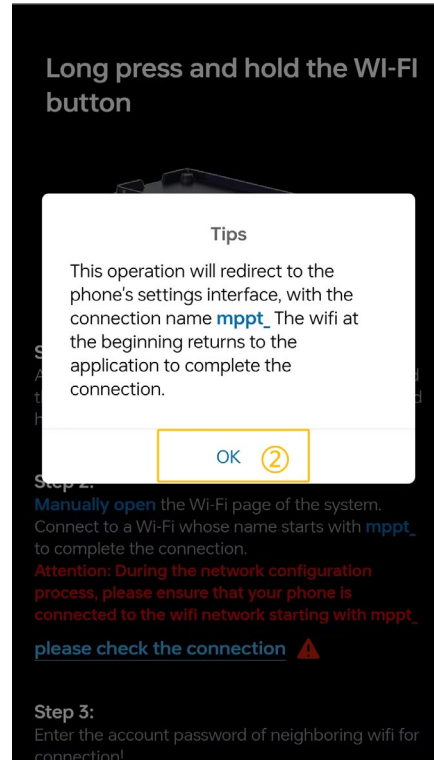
Long press and hold the WI-FI button

Tips

This operation will redirect to the phone's settings interface, with the connection name mppt_ The wifi at the beginning returns to the application to complete the connection.

OK ②

S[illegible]
A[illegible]
t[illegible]
H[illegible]

Step 2:
Manually open the Wi-Fi page of the system. Connect to a Wi-Fi whose name starts with mppt_ to complete the connection.
Attention: During the network configuration process, please ensure that your phone is connected to the wifi network starting with mppt_

please check the connection

Step 3:
Enter the account password of neighboring wifi for connection!